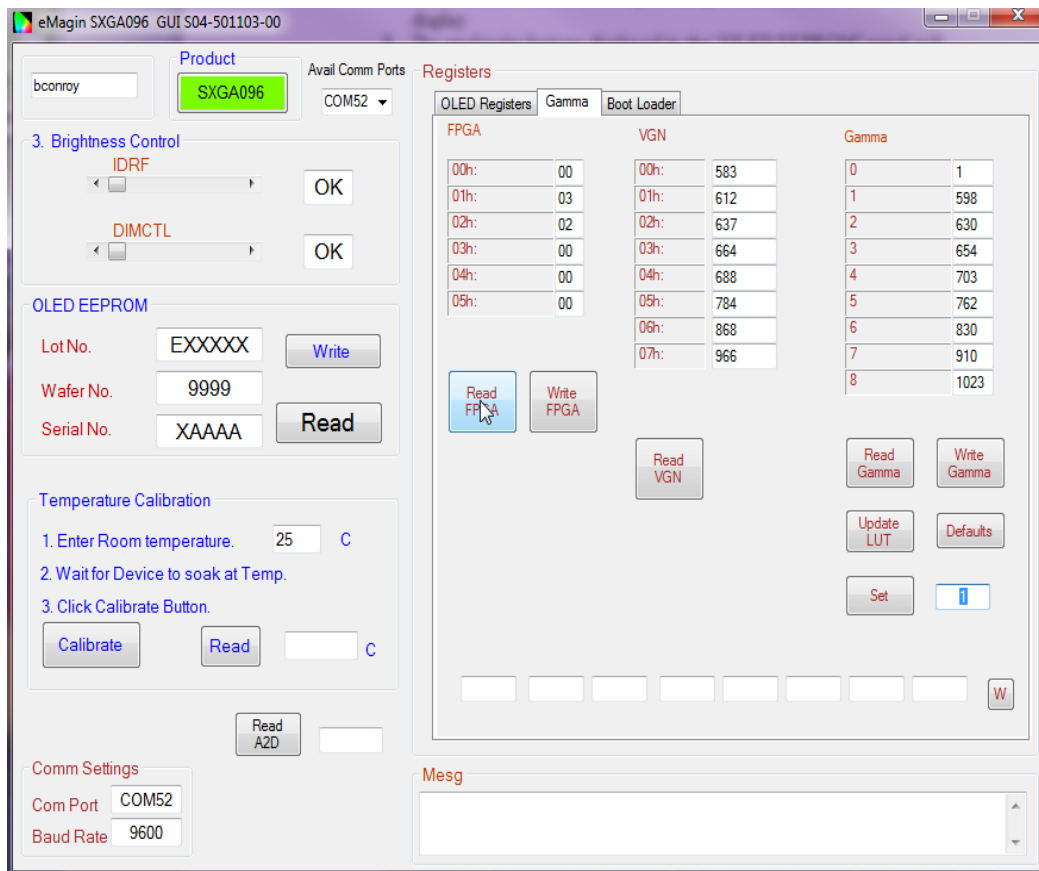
eMagin SXGA096 GUI S04-501103-00

bconroy

Product
SXGA096

Avail Comm Ports
COM52

3. Brightness Control
IDRF
OK
DIMCTL
OK

OLED EEPROM
Lot No. EXXXXX
Write
Wafer No. 9999
Serial No. XAAAA
Read

Temperature Calibration
1. Enter Room temperature. 25 C
2. Wait for Device to soak at Temp.
3. Click Calibrate Button.
Calibrate
Read
C

Read A2D

Comm Settings
Com Port COM52
Baud Rate 9600

Registers
OLED Registers | Gamma | Boot Loader

FPGA

| | |
|---|---|
| 00h: | 00 |
| 01h: | 03 |
| 02h: | 02 |
| 03h: | 00 |
| 04h: | 00 |
| 05h: | 00 |

VGN

| | |
|---|---|
| 00h: | 583 |
| 01h: | 612 |
| 02h: | 637 |
| 03h: | 664 |
| 04h: | 688 |
| 05h: | 784 |
| 06h: | 868 |
| 07h: | 966 |

Gamma

| | |
|---|---|
| 0 | 1 |
| 1 | 598 |
| 2 | 630 |
| 3 | 654 |
| 4 | 703 |
| 5 | 762 |
| 6 | 830 |
| 7 | 910 |
| 8 | 1023 |

Read FPGA
Write FPGA
Read VGN
Read Gamma
Write Gamma
Update LUT
Defaults
Set
1
W

Mesg